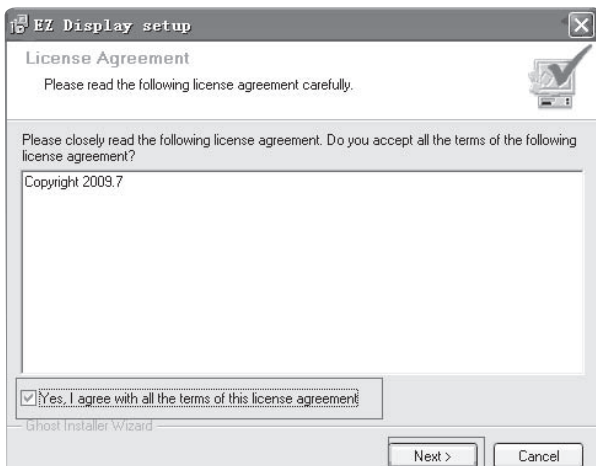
EZ Display setup

License Agreement

Please read the following license agreement carefully.

Please closely read the following license agreement. Do you accept all the terms of the following license agreement?

Copyright 2009.7

Yes, I agree with all the terms of this license agreement

Ghost Installer Wizard

Next >

Cancel